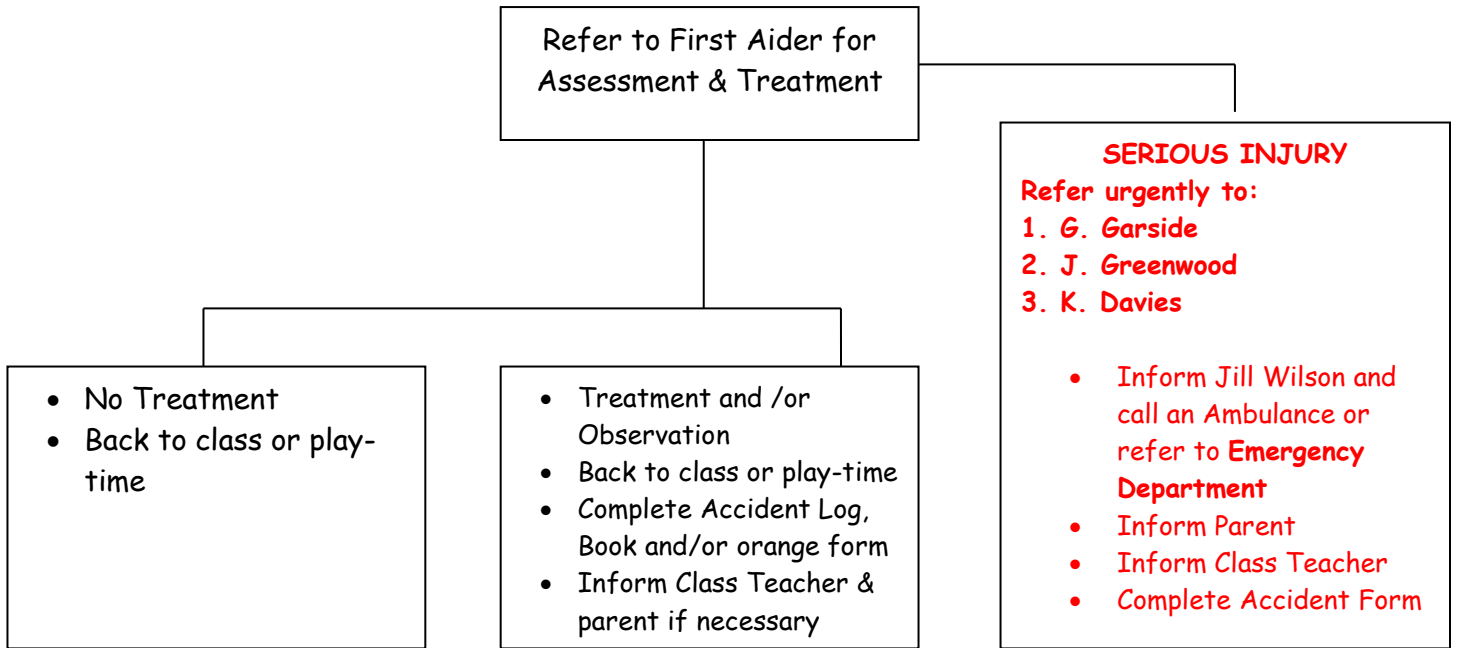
Refer to First Aider for Assessment & Treatment

SERIOUS INJURY
Refer urgently to:
1. G. Garside
2. J. Greenwood
3. K. Davies

- Inform Jill Wilson and call an Ambulance or refer to **Emergency Department**
- Inform Parent
- Inform Class Teacher
- Complete Accident Form

- No Treatment
- Back to class or play-time

- Treatment and /or Observation
- Back to class or play-time
- Complete Accident Log, Book and/or orange form
- Inform Class Teacher & parent if necessary